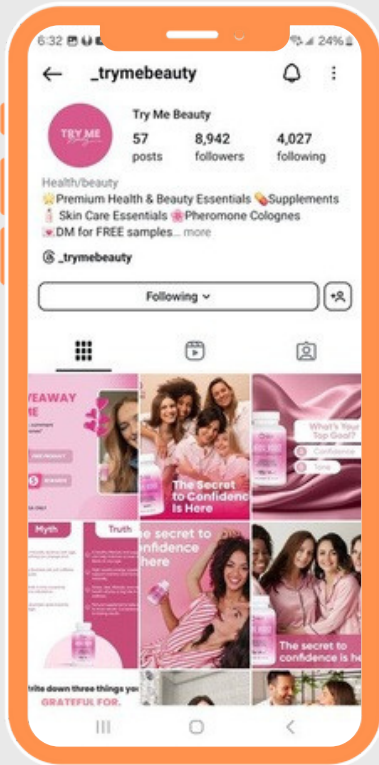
6:32 24%

_trymebeauty

TRY ME beauty

Try Me Beauty

57 posts

8,942 followers

4,027 following

Health/beauty

🌟Premium Health & Beauty Essentials 💊Supplements
🧴 Skin Care Essentials 🌸Pheromone Colognes
💌DM for FREE samples... more

_trymebeauty

Following

YEAWAY

The Secret to Confidence Is Here

What's Your Top Goal?

Confidence

Tone

Myth

Truth

e secret to onfidence here

The secret to confidence is he

rite down three things yo GRATEFUL FOR.